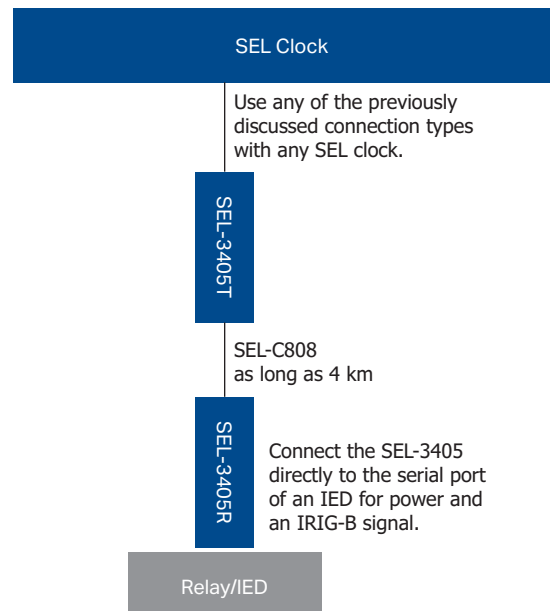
SEL Clock

Use any of the previously discussed connection types with any SEL clock.

SEL-3405T

SEL-C808
as long as 4 km

SEL-3405R

Connect the SEL-3405 directly to the serial port of an IED for power and an IRIG-B signal.

Relay/IED